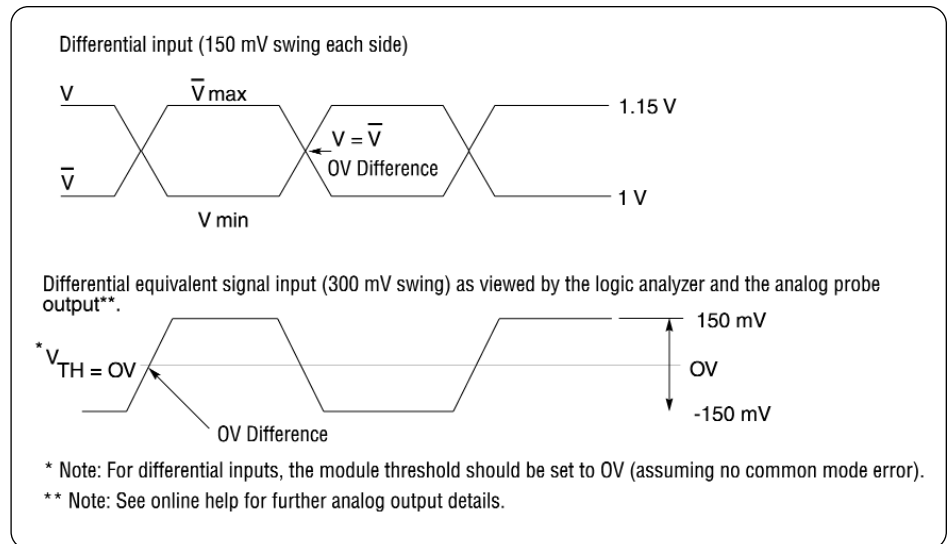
Differential input (150 mV swing each side)

V

$\overline{V}$ max

1.15 V

$V = \overline{V}$

OV Difference

$\overline{V}$

1 V

V min

Differential equivalent signal input (300 mV swing) as viewed by the logic analyzer and the analog probe output**.

150 mV

$^*V_{TH} = OV$

OV

-150 mV

OV Difference

* Note: For differential inputs, the module threshold should be set to OV (assuming no common mode error).

** Note: See online help for further analog output details.